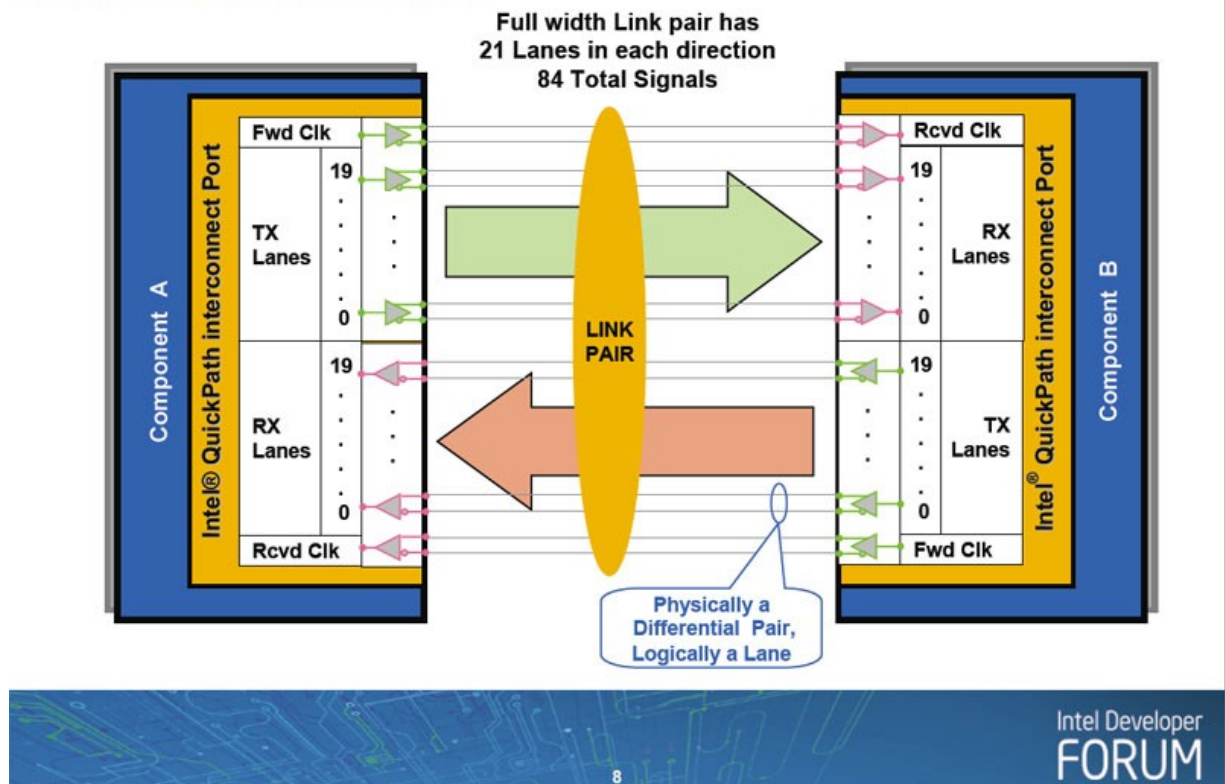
Full width Link pair has
21 Lanes in each direction
84 Total Signals

Component A

Intel® QuickPath interconnect Port

Fwd Clk

19

TX Lanes

0

19

RX Lanes

0

Rcvd Clk

LINK PAIR

Rcvd Clk

19

RX Lanes

0

19

TX Lanes

0

Fwd Clk

Intel® QuickPath interconnect Port

Component B

Physically a Differential Pair, Logically a Lane

Intel Developer FORUM

8